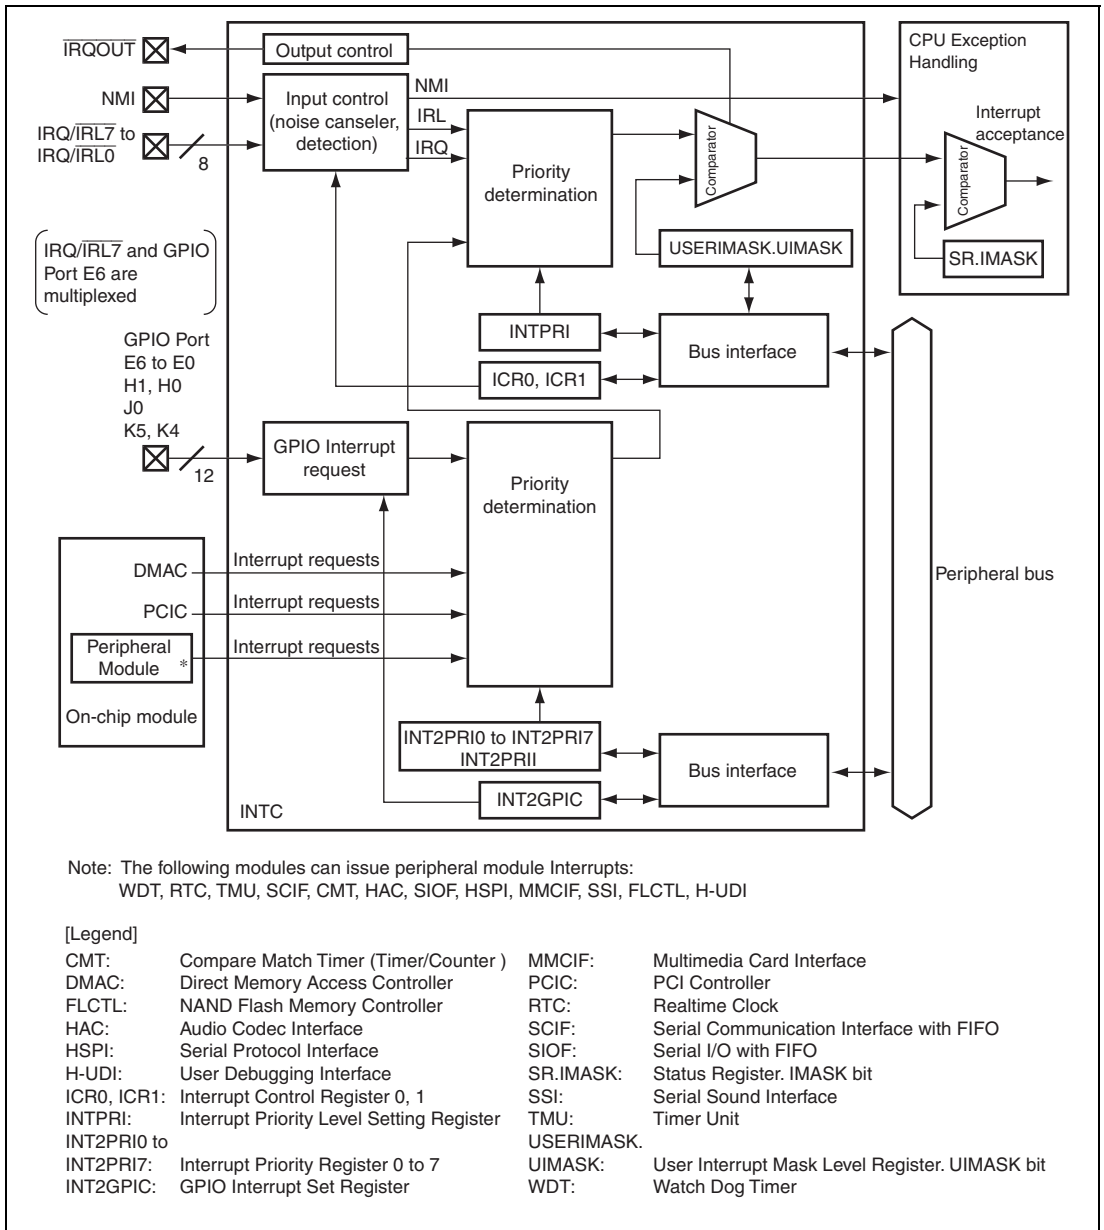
$\overline{\text{IRQOUT}}$

NMI

IRQ/$\overline{\text{IRL7}}$ to IRQ/$\overline{\text{IRL0}}$

8

Output control

Input control (noise canseler, detection)

NMI

IRL

IRQ

Priority determination

Comparator

CPU Exception Handling

Interrupt acceptance

Comparator

SR.IMASK

USERIMASK.UIMASK

IRQ/$\overline{\text{IRL7}}$ and GPIO Port E6 are multiplexed

INTPRI

Bus interface

ICR0, ICR1

GPIO Port E6 to E0 H1, H0 J0 K5, K4

12

GPIO Interrupt request

Priority determination

DMAC

Interrupt requests

PCIC

Interrupt requests

Peripheral Module *

Interrupt requests

On-chip module

Peripheral bus

INT2PRI0 to INT2PRI7 INT2PRII

Bus interface

INT2GPIC

INTC

Note: The following modules can issue peripheral module Interrupts:
WDT, RTC, TMU, SCIF, CMT, HAC, SIOF, HSPI, MMCIF, SSI, FLCTL, H-UDI

[Legend]

| | | | |
|---|---|---|---|
| CMT: | Compare Match Timer (Timer/Counter ) | MMCIF: | Multimedia Card Interface |
| DMAC: | Direct Memory Access Controller | PCIC: | PCI Controller |
| FLCTL: | NAND Flash Memory Controller | RTC: | Realtime Clock |
| HAC: | Audio Codec Interface | SCIF: | Serial Communication Interface with FIFO |
| HSPI: | Serial Protocol Interface | SIOF: | Serial I/O with FIFO |
| H-UDI: | User Debugging Interface | SR.IMASK: | Status Register. IMASK bit |
| ICR0, ICR1: | Interrupt Control Register 0, 1 | SSI: | Serial Sound Interface |
| INTPRI: | Interrupt Priority Level Setting Register | TMU: | Timer Unit |
| INT2PRI0 to INT2PRI7: | Interrupt Priority Register 0 to 7 | USERIMASK. UIMASK: | User Interrupt Mask Level Register. UIMASK bit |
| INT2GPIC: | GPIO Interrupt Set Register | WDT: | Watch Dog Timer |